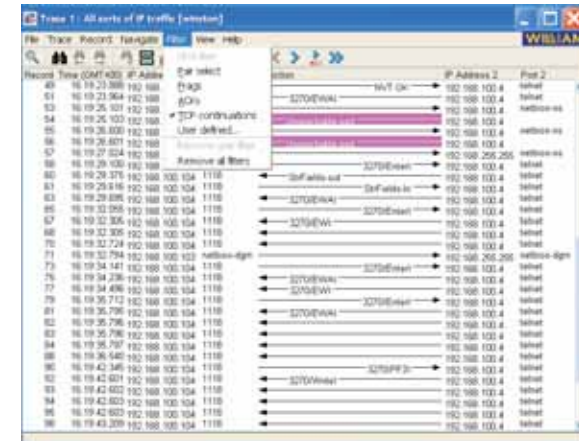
Trace 1 : All sorts of IP traffic [winston]

File Trace Record Navigate Filter View Help

WILLIAM

Record Time (GMT+00) IP Address

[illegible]
Pair select
Frags
ACKs
✓ TCP continuations
User defined...
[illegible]
Remove all filters

IP Address 2 Port 2

49 16:19:23.888 192.168. ... IAYT Ok 192.168.100.4 telnet
51 16:19:23.964 192.168. ... 3270/EWA 192.168.100.4 telnet
53 16:19:25.101 192.168. ... 192.168.100.4 netbios-ss
54 16:19:25.103 192.168. ... 192.168.100.4 telnet
55 16:19:25.600 192.168. ... 192.168.100.4 telnet
56 16:19:26.601 192.168. ... 192.168.100.4 telnet
57 16:19:27.224 192.168. ... 192.168.255.255 netbios-ns
59 16:19:29.100 192.168. ... 3270/Erase 192.168.100.4 telnet
60 16:19:29.375 192.168.100.104 1116 StrFields out 192.168.100.4 telnet
61 16:19:29.616 192.168.100.104 1116 StrFields in 192.168.100.4 telnet
62 16:19:29.695 192.168.100.104 1116 3270/EWA 192.168.100.4 telnet
63 16:19:32.058 192.168.100.104 1116 3270/Erase 192.168.100.4 telnet
64 16:19:32.305 192.168.100.104 1116 3270/EW 192.168.100.4 telnet
67 16:19:32.305 192.168.100.104 1116 192.168.100.4 telnet
68 16:19:32.724 192.168.100.104 1116 192.168.100.4 telnet
71 16:19:32.794 192.168.100.103 netbios-dgm 192.168.255.255 netbios-dgm
73 16:19:34.141 192.168.100.104 1116 3270/Erase 192.168.100.4 telnet
75 16:19:34.236 192.168.100.104 1116 3270/EWA 192.168.100.4 telnet
77 16:19:34.496 192.168.100.104 1116 3270/EW 192.168.100.4 telnet
79 16:19:35.712 192.168.100.104 1116 3270/Erase 192.168.100.4 telnet
81 16:19:35.796 192.168.100.104 1116 3270/EWA 192.168.100.4 telnet
82 16:19:35.796 192.168.100.104 1116 192.168.100.4 telnet
83 16:19:35.796 192.168.100.104 1116 192.168.100.4 telnet
84 16:19:35.797 192.168.100.104 1116 192.168.100.4 telnet
86 16:19:36.540 192.168.100.104 1116 192.168.100.4 telnet
90 16:19:42.345 192.168.100.104 1116 3270/PF3 192.168.100.4 telnet
92 16:19:42.601 192.168.100.104 1116 3270/Write 192.168.100.4 telnet
93 16:19:42.602 192.168.100.104 1116 192.168.100.4 telnet
94 16:19:42.603 192.168.100.104 1116 192.168.100.4 telnet
95 16:19:42.603 192.168.100.104 1116 192.168.100.4 telnet
96 16:19:43.209 192.168.100.104 1116 192.168.100.4 telnet